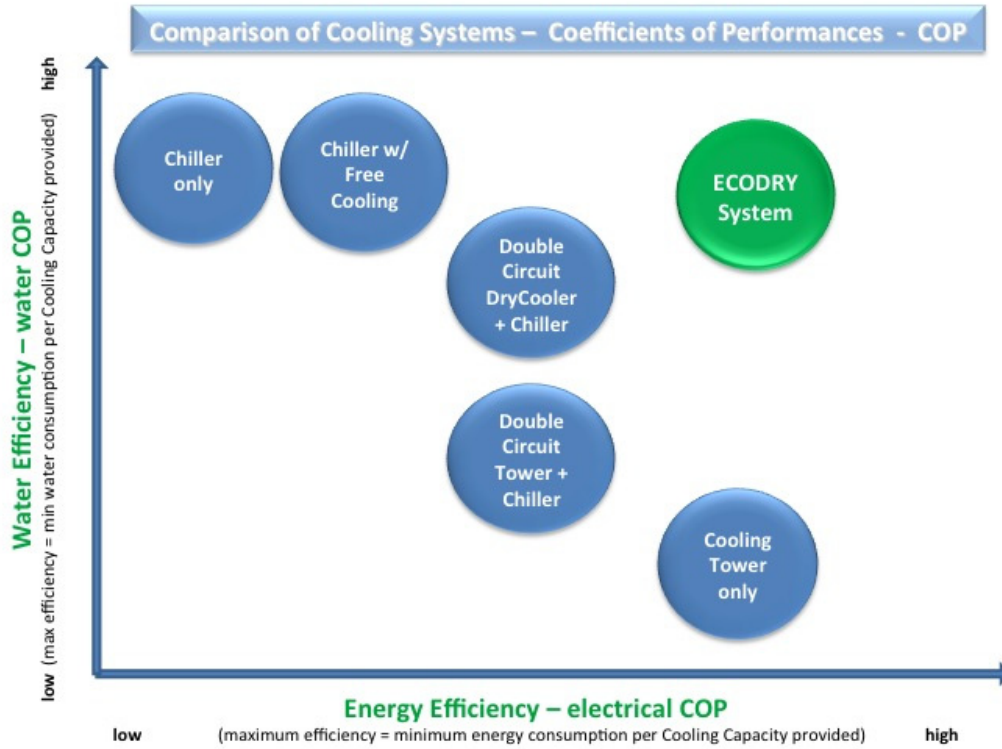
Comparison of Cooling Systems – Coefficients of Performances - COP

high

Water Efficiency – water COP
(max efficiency = min water consumption per Cooling Capacity provided)

low

Chiller only

Chiller w/ Free Cooling

ECODRY System

Double Circuit DryCooler + Chiller

Double Circuit Tower + Chiller

Cooling Tower only

Energy Efficiency – electrical COP

low (maximum efficiency = minimum energy consumption per Cooling Capacity provided) high